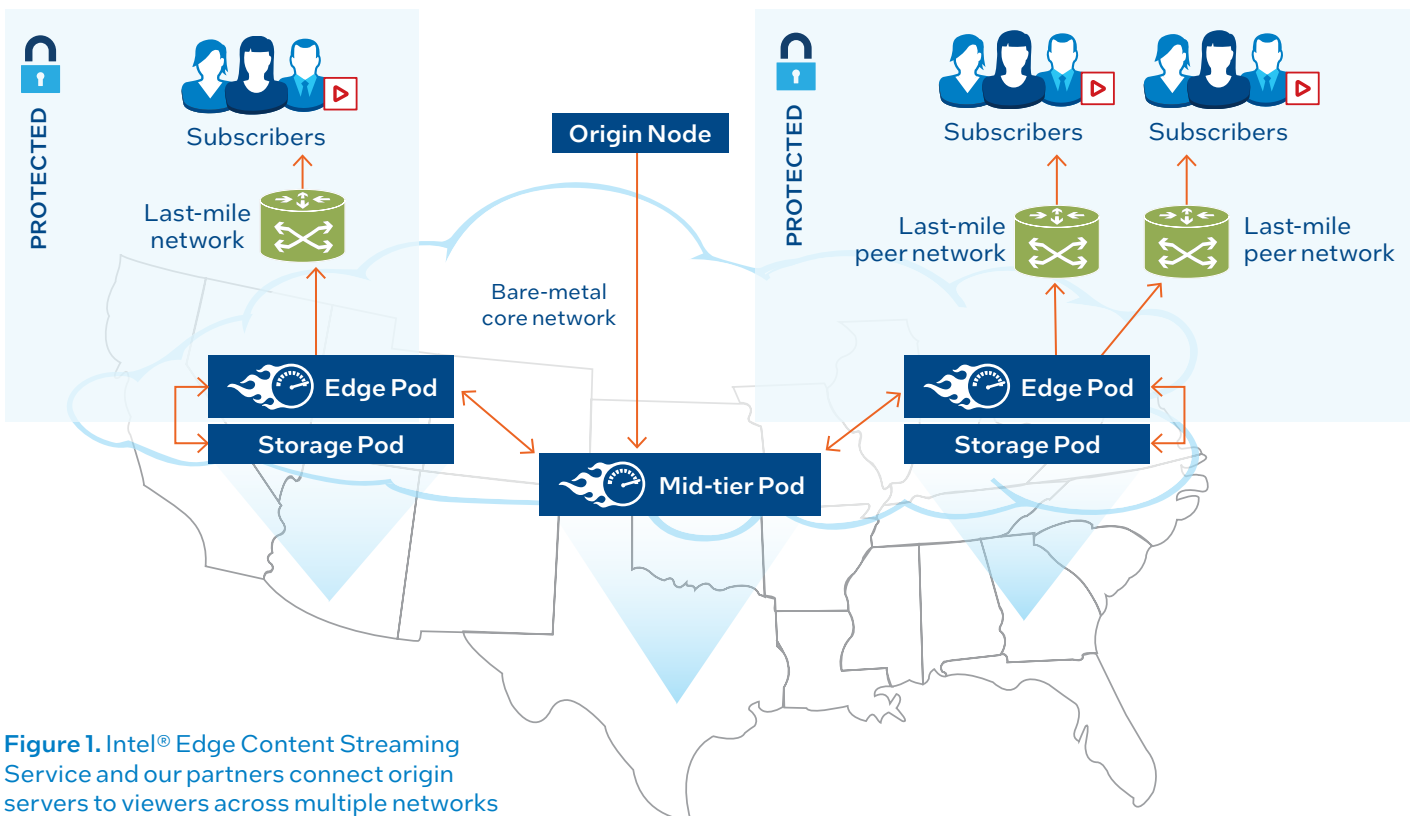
PROTECTED

Subscribers

Last-mile network

Origin Node

Bare-metal core network

PROTECTED

Subscribers

Subscribers

Last-mile peer network

Last-mile peer network

Edge Pod

Storage Pod

Mid-tier Pod

Edge Pod

Storage Pod

Figure 1. Intel® Edge Content Streaming Service and our partners connect origin servers to viewers across multiple networks